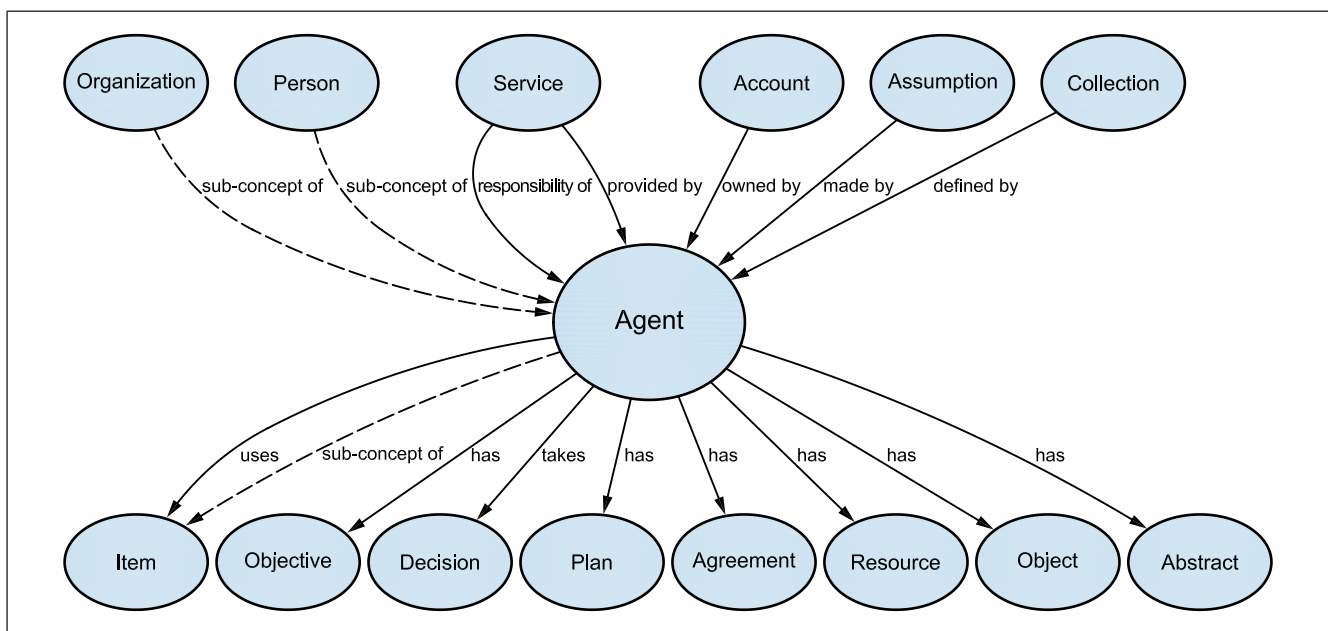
Organization
Person
Service
Account
Assumption
Collection

sub-concept of
sub-concept of
responsibility of
provided by
owned by
made by
defined by

Agent

uses
sub-concept of
has
takes
has
has
has
has
has

Item
Objective
Decision
Plan
Agreement
Resource
Object
Abstract